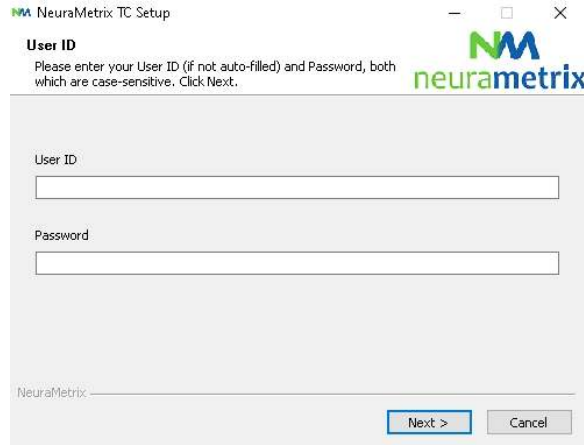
NM NeuraMetrix TC Setup

User ID

Please enter your User ID (if not auto-filled) and Password, both which are case-sensitive. Click Next.

NM neurametrix

User ID

Password

NeuraMetrix

Next >

Cancel